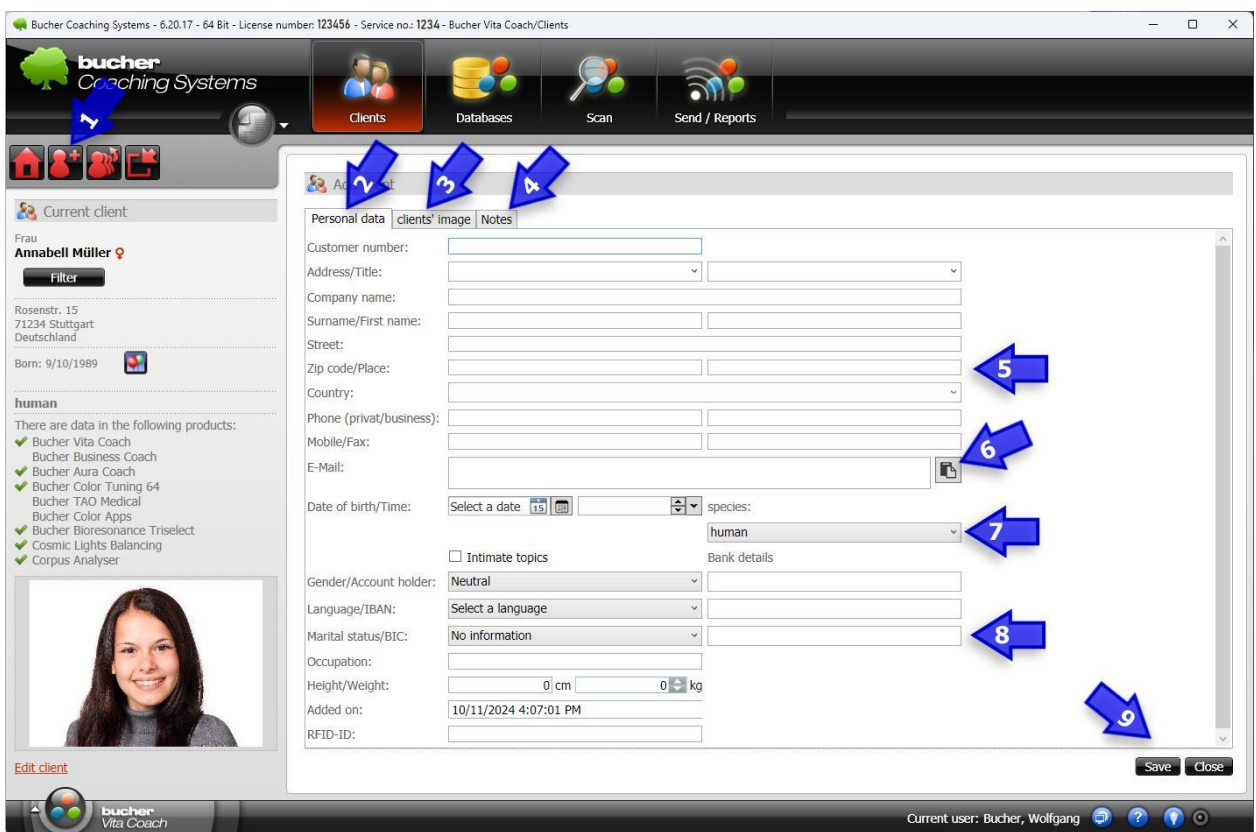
Bucher Coaching Systems - 6.20.17 - 64 Bit - License number: 123456 - Service no.: 1234 - Bucher Vita Coach/Clients

bucher
Coaching Systems

Clients
Databases
Scan
Send / Reports

1

Current client
Frau
Annabell Müller ♀
Filter
Rosenstr. 15
71234 Stuttgart
Deutschland
Born: 9/10/1989

human
There are data in the following products:
Bucher Vita Coach
Bucher Business Coach
Bucher Aura Coach
Bucher Color Tuning 64
Bucher TAO Medical
Bucher Color Apps
Bucher Bioresonance Triselect
Cosmic Lights Balancing
Corpus Analyser

Edit client

Ad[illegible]nt
2
3
4
Personal data
clients' image
Notes

Customer number:
Address/Title:
Company name:
Surname/First name:
Street:
Zip code/Place:
5
Country:
Phone (privat/business):
Mobile/Fax:
6
E-Mail:
Date of birth/Time:
Select a date
15
species:
human
7
Intimate topics
Bank details
Gender/Account holder:
Neutral
Language/IBAN:
Select a language
Marital status/BIC:
No information
8
Occupation:
Height/Weight:
0 cm
0 kg
Added on:
10/11/2024 4:07:01 PM
RFID-ID:
9
Save
Close

bucher
Vita Coach
Current user: Bucher, Wolfgang